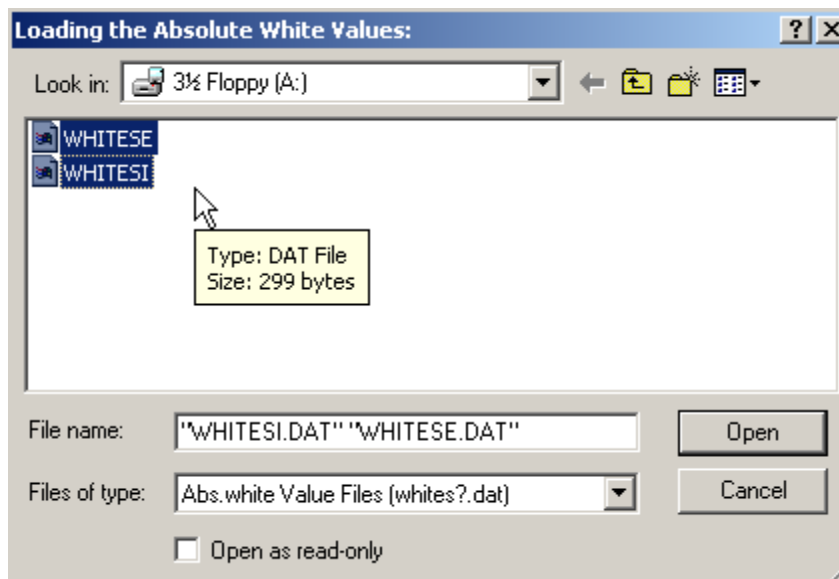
Loading the Absolute White Values:

?

Look in: 3½ Floppy (A:)

WHITESE
WHITESI

Type: DAT File
Size: 299 bytes

File name: "WHITESI.DAT" "WHITESE.DAT"

Open

Files of type: Abs.white Value Files (whites?.dat)

Cancel

Open as read-only